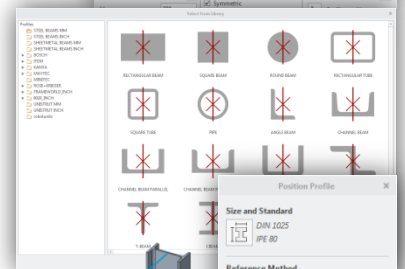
Symmetric

Select From Library

Profiles
STEEL BEAMS MM
STEEL BEAMS INCH
SHEETMETAL BEAMS MM
SHEETMETAL BEAMS INCH
BOSCH
ITEM
KANYA
MINITEC
MINITEC
ROSE+KRIEGER
TRAPEZOIDAL INCH
ROSE INCH
UNISTRUT MM
UNISTRUT INCH
Ukkohurtti

RECTANGULAR BEAM
SQUARE BEAM
ROUND BEAM
RECTANGULAR TUBE
SQUARE TUBE
PIPE
ANGLE BEAM
CHANNEL BEAM
CHANNEL BEAM PARALLEL
CHANNEL BEAM
T-BEAM
I-BEAM

Position Profile

Size and Standard
DIN 1025
IPE 80

Reference Method